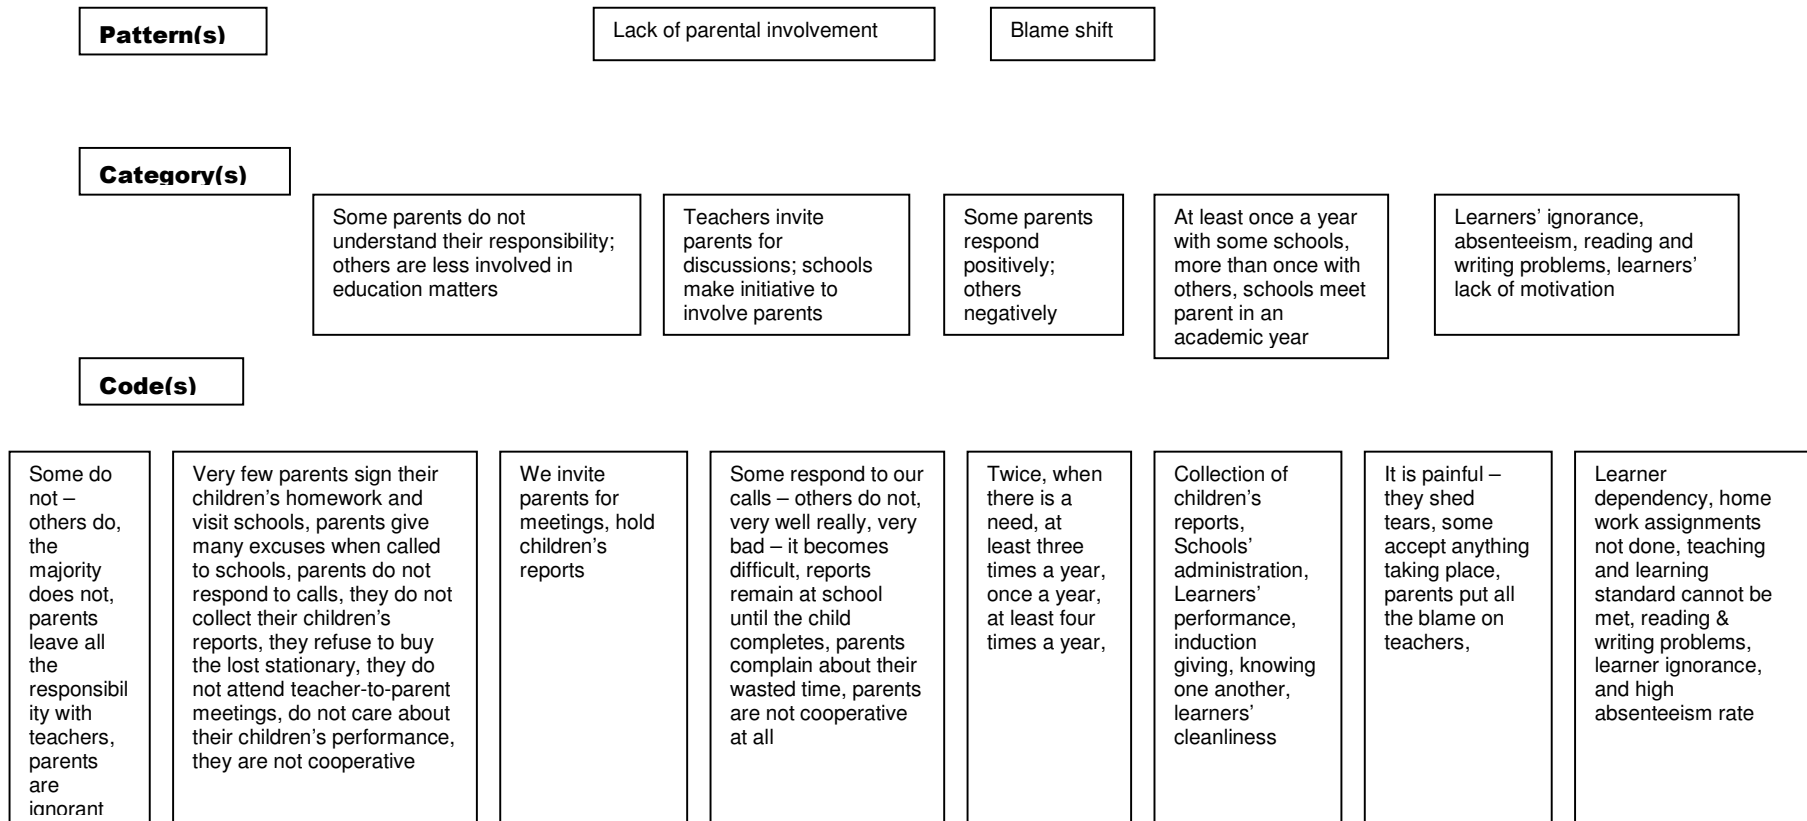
Pattern(s)

Lack of parental involvement

Blame shift

Category(s)

Some parents do not understand their responsibility; others are less involved in education matters

Teachers invite parents for discussions; schools make initiative to involve parents

Some parents respond positively; others negatively

At least once a year with some schools, more than once with others, schools meet parent in an academic year

Learners' ignorance, absenteeism, reading and writing problems, learners' lack of motivation

Code(s)

Some do not – others do, the majority does not, parents leave all the responsibility with teachers, parents are ignorant

Very few parents sign their children's homework and visit schools, parents give many excuses when called to schools, parents do not respond to calls, they do not collect their children's reports, they refuse to buy the lost stationary, they do not attend teacher-to-parent meetings, do not care about their children's performance, they are not cooperative

We invite parents for meetings, hold children's reports

Some respond to our calls – others do not, very well really, very bad – it becomes difficult, reports remain at school until the child completes, parents complain about their wasted time, parents are not cooperative at all

Twice, when there is a need, at least three times a year, once a year, at least four times a year,

Collection of children's reports, Schools' administration, Learners' performance, induction giving, knowing one another, learners' cleanliness

It is painful – they shed tears, some accept anything taking place, parents put all the blame on teachers,

Learner dependency, home work assignments not done, teaching and learning standard cannot be met, reading & writing problems, learner ignorance, and high absenteeism rate